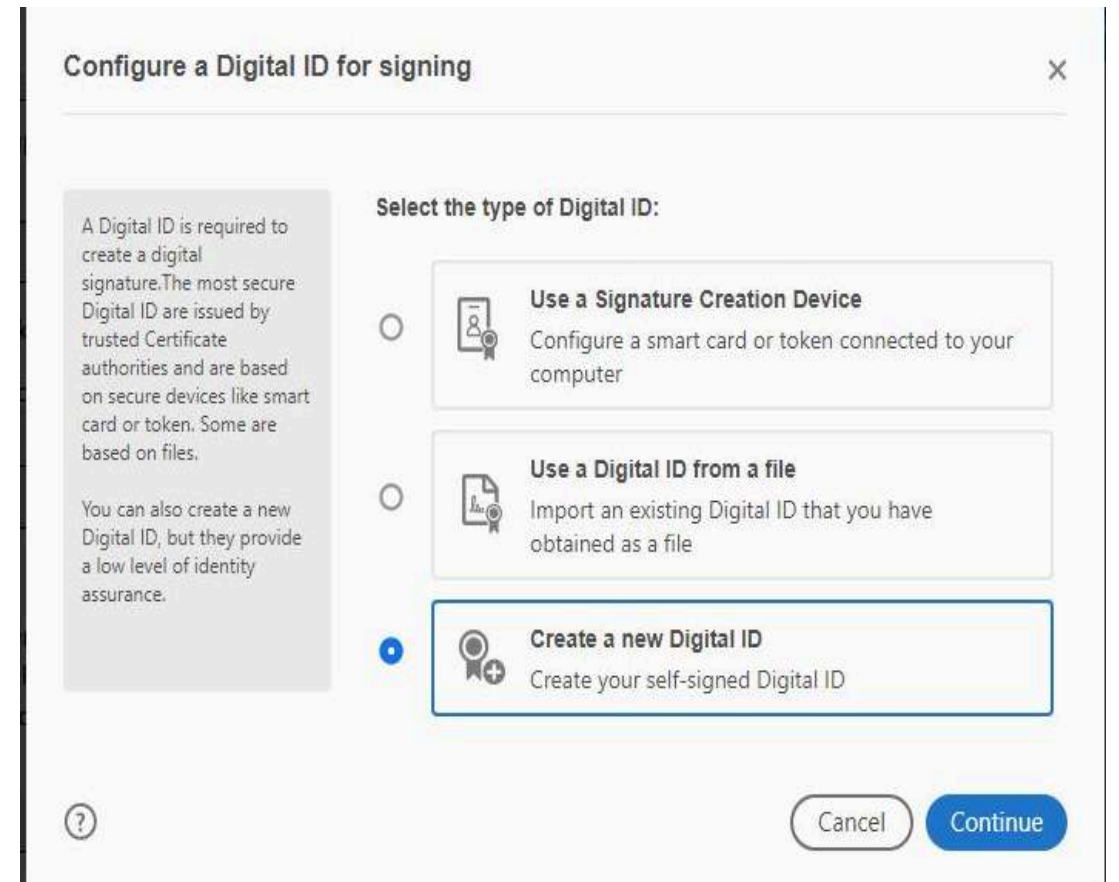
Configure a Digital ID for signing

×

A Digital ID is required to create a digital signature.The most secure Digital ID are issued by trusted Certificate authorities and are based on secure devices like smart card or token. Some are based on files.

You can also create a new Digital ID, but they provide a low level of identity assurance.

Select the type of Digital ID:

Use a Signature Creation Device
Configure a smart card or token connected to your computer

Use a Digital ID from a file
Import an existing Digital ID that you have obtained as a file

Create a new Digital ID
Create your self-signed Digital ID

?

Cancel

Continue